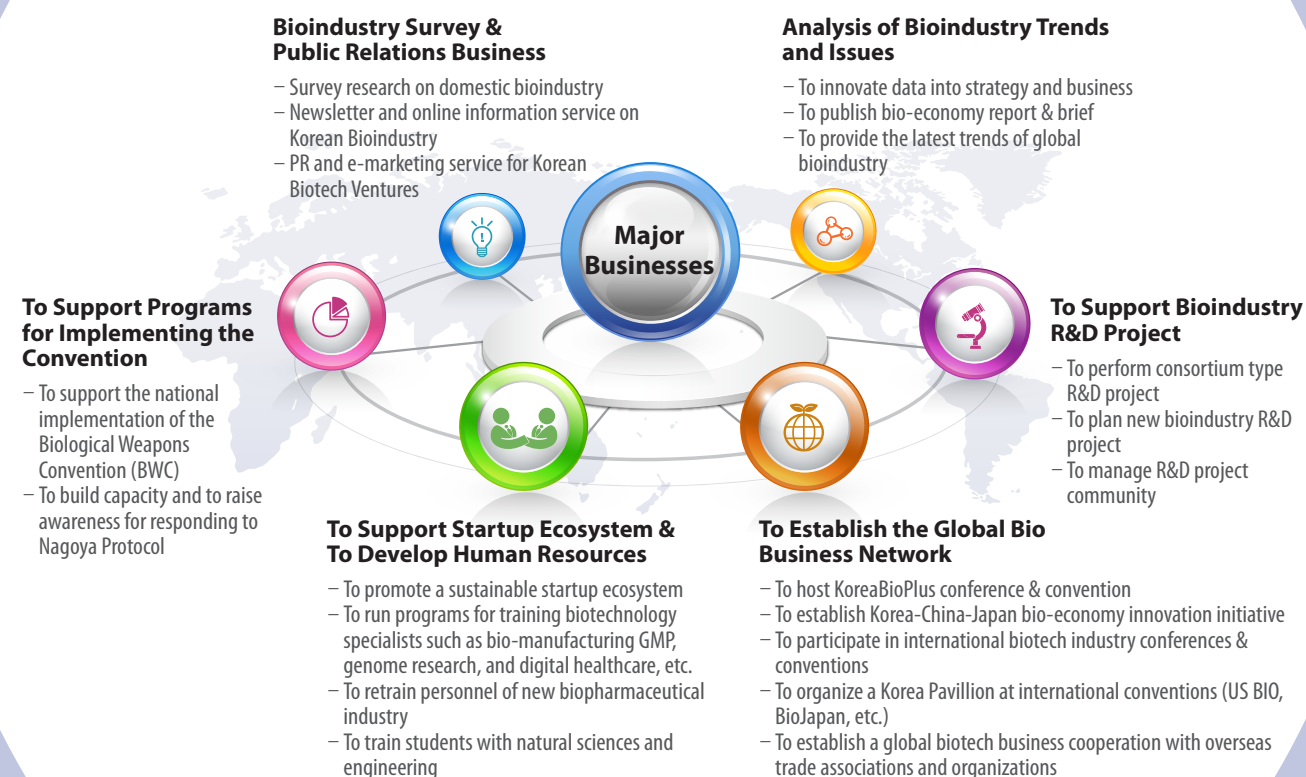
Biondustry Survey & Public Relations Business

– Survey research on domestic bioindustry
– Newsletter and online information service on Korean Bioindustry
– PR and e-marketing service for Korean Biotech Ventures

Analysis of Bioindustry Trends and Issues

– To innovate data into strategy and business
– To publish bio-economy report & brief
– To provide the latest trends of global bioindustry

Major Businesses

To Support Programs for Implementing the Convention

– To support the national implementation of the Biological Weapons Convention (BWC)
– To build capacity and to raise awareness for responding to Nagoya Protocol

To Support Bioindustry R&D Project

– To perform consortium type R&D project
– To plan new bioindustry R&D project
– To manage R&D project community

To Support Startup Ecosystem & To Develop Human Resources

– To promote a sustainable startup ecosystem
– To run programs for training biotechnology specialists such as bio-manufacturing GMP, genome research, and digital healthcare, etc.
– To retrain personnel of new biopharmaceutical industry
– To train students with natural sciences and engineering

To Establish the Global Bio Business Network

– To host KoreaBioPlus conference & convention
– To establish Korea-China-Japan bio-economy innovation initiative
– To participate in international biotech industry conferences & conventions
– To organize a Korea Pavillion at international conventions (US BIO, BioJapan, etc.)
– To establish a global biotech business cooperation with overseas trade associations and organizations